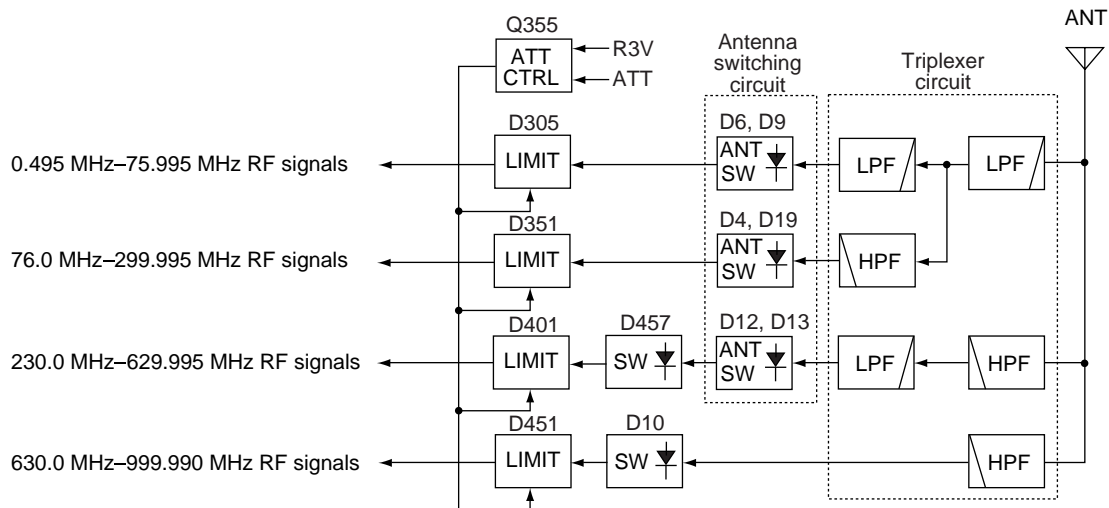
Q355
ATT CTRL
R3V
ATT
Antenna switching circuit
Triplexer circuit
ANT
D305
LIMIT
D6, D9
ANT SW
LPF
LPF
0.495 MHz–75.995 MHz RF signals
D351
LIMIT
D4, D19
ANT SW
HPF
76.0 MHz–299.995 MHz RF signals
D401
LIMIT
D457
SW
D12, D13
ANT SW
LPF
HPF
230.0 MHz–629.995 MHz RF signals
D451
LIMIT
D10
SW
HPF
630.0 MHz–999.990 MHz RF signals